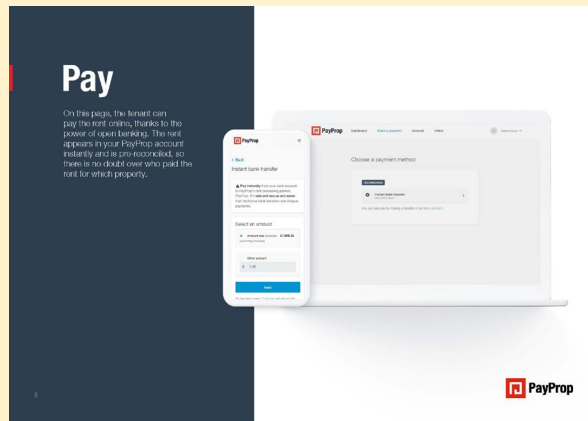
Pay

On this page, the tenant can pay the rent online, thanks to the power of open banking. The rent appears in your PayProp account instantly and is pre-reconciled, so there is no doubt over who paid the rent for which property.

PayProp

< Back

Instant bank transfer

Select an amount

Amount due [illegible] £1,996.33

Other amount

£ 0.00

Next

PayProp Dashboard Make a payment Accounts Offers

Choose a payment method

RECOMMENDED

Instant bank transfer

PayProp

8